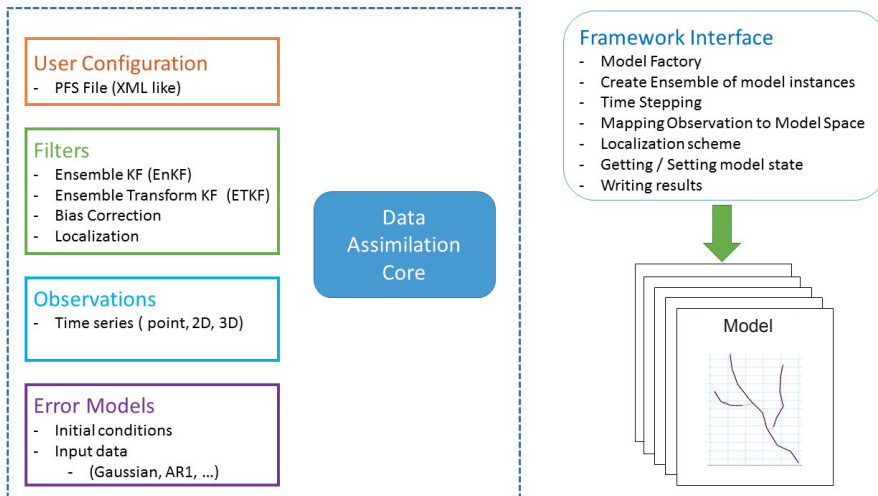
User Configuration
- PFS File (XML like)

Filters
- Ensemble KF (EnKF)
- Ensemble Transform KF (ETKF)
- Bias Correction
- Localization

Observations
- Time series ( point, 2D, 3D)

Error Models
- Initial conditions
- Input data
- (Gaussian, AR1, …)

Data Assimilation Core

Framework Interface
- Model Factory
- Create Ensemble of model instances
- Time Stepping
- Mapping Observation to Model Space
- Localization scheme
- Getting / Setting model state
- Writing results

Model